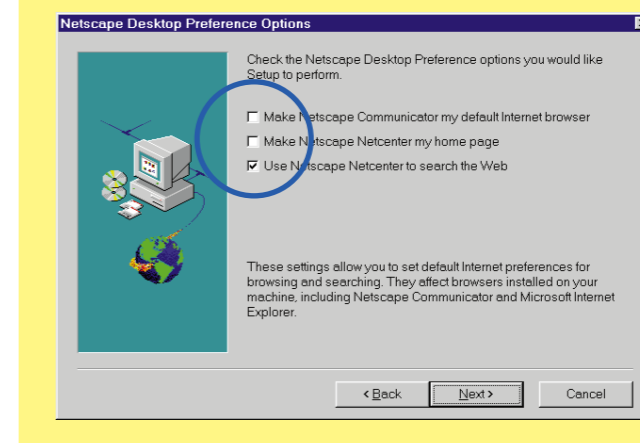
Netscape Desktop Preference Options

Check the Netscape Desktop Preference options you would like Setup to perform.

☐ Make Netscape Communicator my default Internet browser

☐ Make Netscape Netcenter my home page

☑ Use Netscape Netcenter to search the Web

These settings allow you to set default Internet preferences for browsing and searching. They affect browsers installed on your machine, including Netscape Communicator and Microsoft Internet Explorer.

< Back Next > Cancel